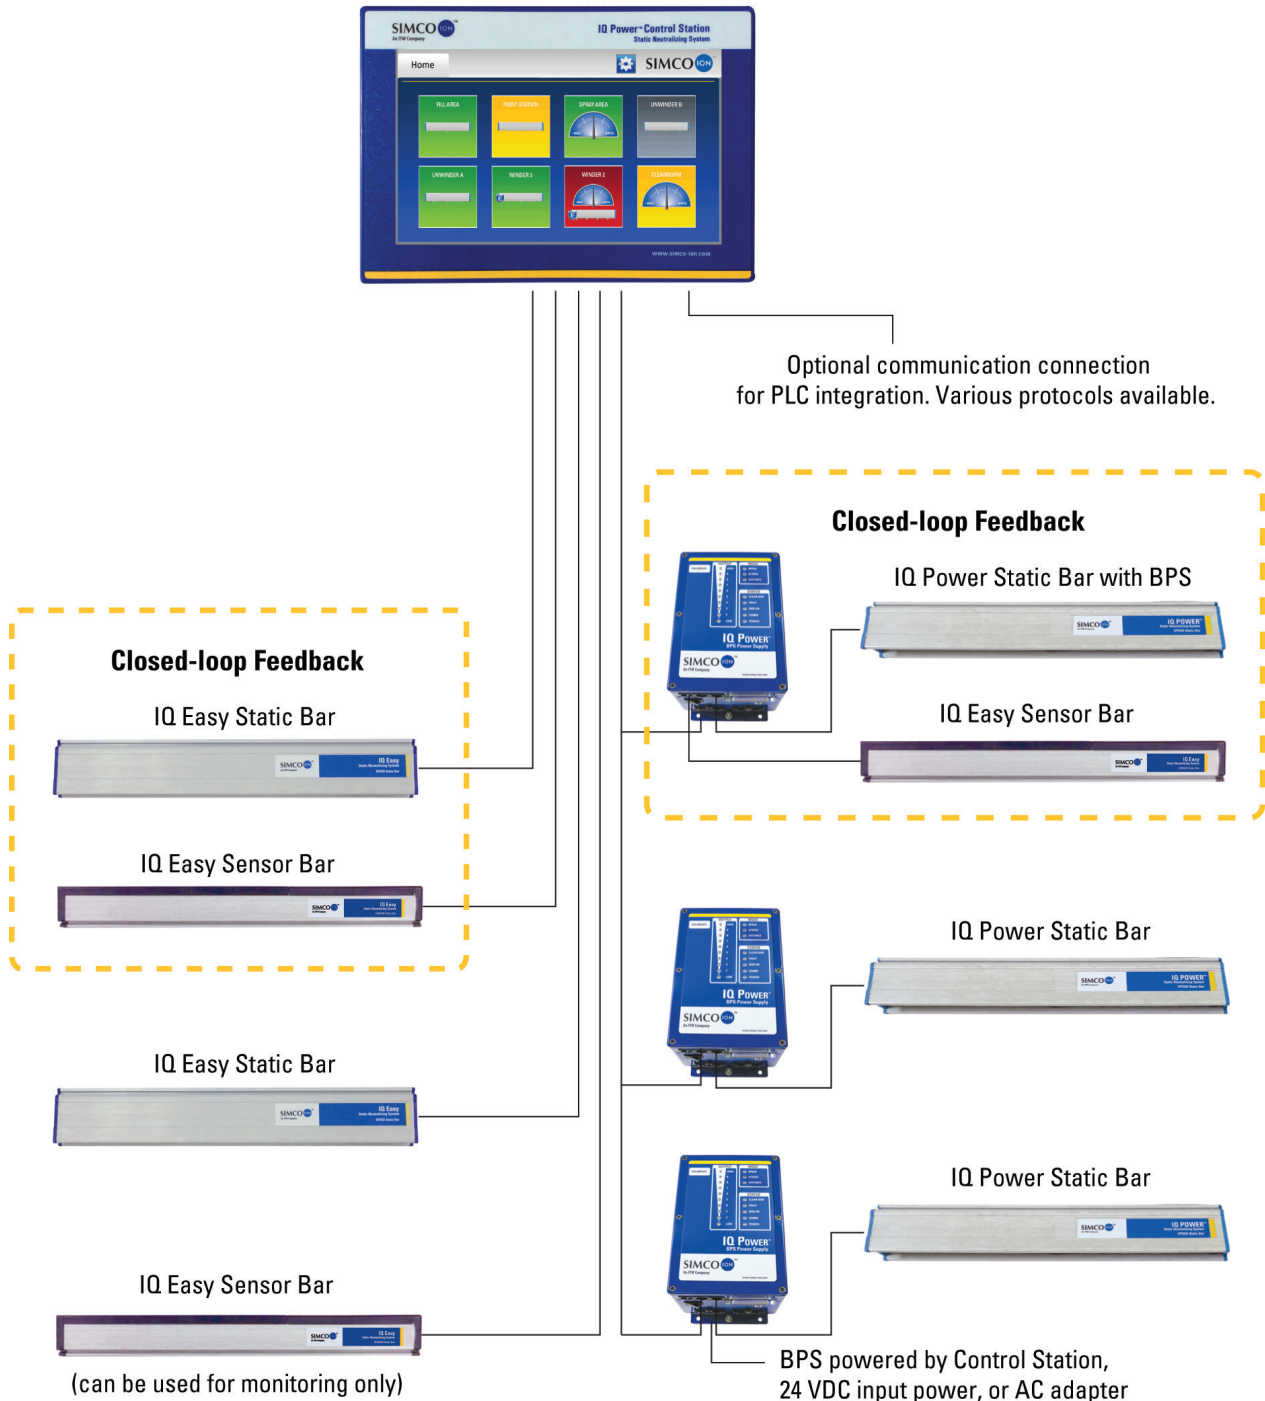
SIMCO ION
An ITW Company
IQ Power Control Station
Static Neutralizing System

Home
SIMCO ION

FILL AREA
PAINT STATION
SPRAY AREA
UNWINDER B
UNWINDER A
WINDER 1
WINDER 2
CLEANROOM

www.simco-ion.com

Optional communication connection for PLC integration. Various protocols available.

Closed-loop Feedback

IQ Power Static Bar with BPS

IQ Easy Sensor Bar

Closed-loop Feedback

IQ Easy Static Bar

IQ Easy Sensor Bar

IQ Power Static Bar

IQ Easy Static Bar

IQ Power Static Bar

IQ Easy Sensor Bar
(can be used for monitoring only)

BPS powered by Control Station, 24 VDC input power, or AC adapter